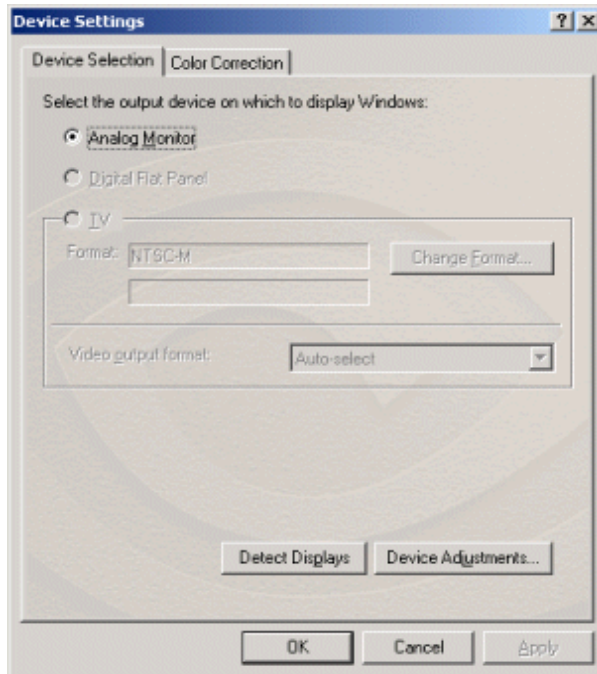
Device Settings

?

×

Device Selection

Color Correction

Select the output device on which to display Windows:

Analog Monitor

Digital Flat Panel

TV

Format:

NTSC-M

Change Format...

Video output format:

Auto-select

Detect Displays

Device Adjustments...

OK

Cancel

Apply